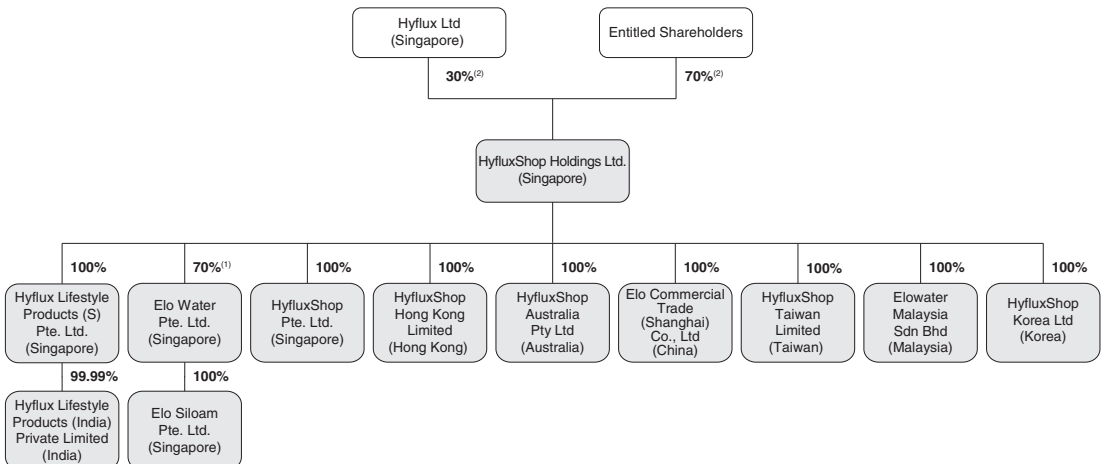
Hyflux Ltd (Singapore)

Entitled Shareholders

30%$^{(2)}$

70%$^{(2)}$

HyfluxShop Holdings Ltd. (Singapore)

100%

70%$^{(1)}$

100%

100%

100%

100%

100%

100%

100%

Hyflux Lifestyle Products (S) Pte. Ltd. (Singapore)

Elo Water Pte. Ltd. (Singapore)

HyfluxShop Pte. Ltd. (Singapore)

HyfluxShop Hong Kong Limited (Hong Kong)

HyfluxShop Australia Pty Ltd (Australia)

Elo Commercial Trade (Shanghai) Co., Ltd (China)

HyfluxShop Taiwan Limited (Taiwan)

Elowater Malaysia Sdn Bhd (Malaysia)

HyfluxShop Korea Ltd (Korea)

99.99%

100%

Hyflux Lifestyle Products (India) Private Limited (India)

Elo Siloam Pte. Ltd. (Singapore)